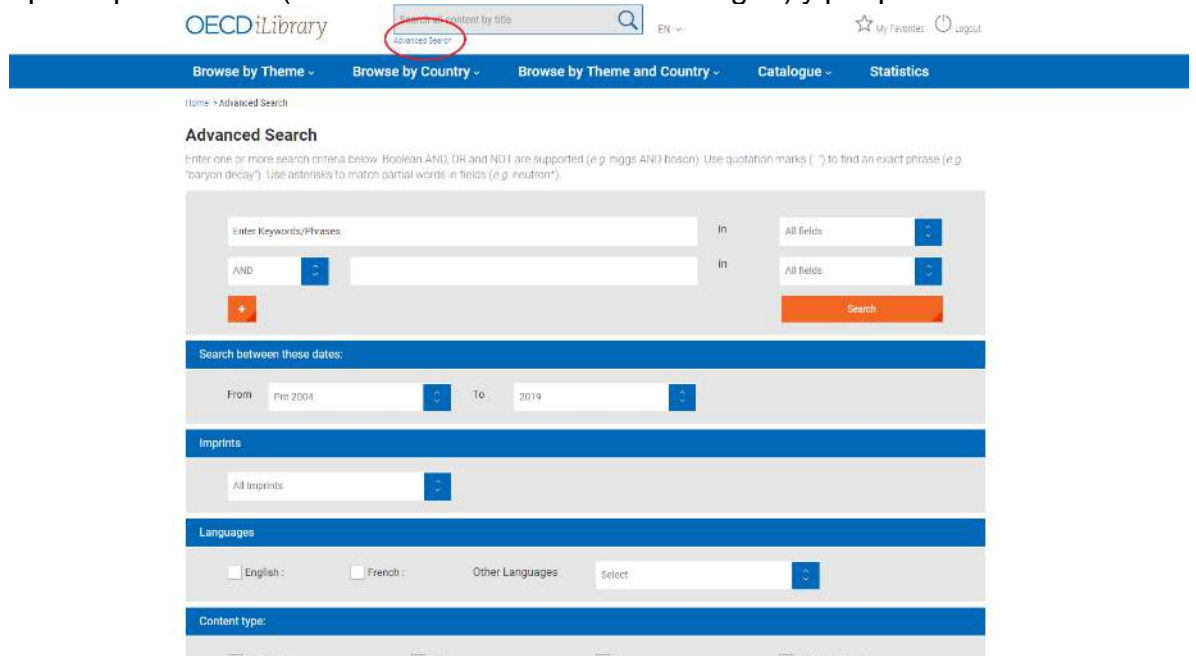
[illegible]

OECD iLibrary

Search all content by title

Advanced Search

EN

My Favorites

Logout

Browse by Theme

Browse by Country

Browse by Theme and Country

Catalogue

Statistics

Home > Advanced Search

Advanced Search

Enter one or more search criteria below. Boolean AND, OR and NOT are supported (e.g. higgs AND boson). Use quotation marks (" ") to find an exact phrase (e.g. "baryon decay"). Use asterisks to match partial words in fields (e.g. neutron*).

Enter Keywords/Phrases

in

All fields

AND

in

All fields

+

Search

Search between these dates:

From

Pre 2004

To

2019

Imprints

All imprints

Languages

English :

French :

Other Languages

Select

Content type: